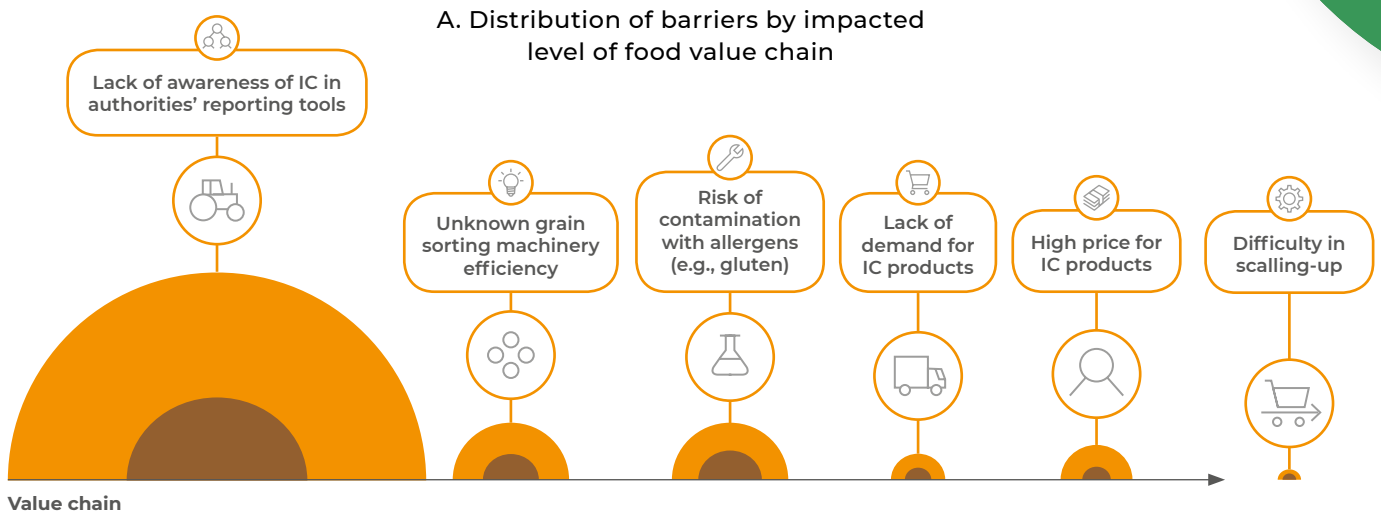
A. Distribution of barriers by impacted level of food value chain

Lack of awareness of IC in authorities' reporting tools

Unknown grain sorting machinery efficiency

Risk of contamination with allergens (e.g., gluten)

Lack of demand for IC products

High price for IC products

Difficulty in scalling-up

Value chain